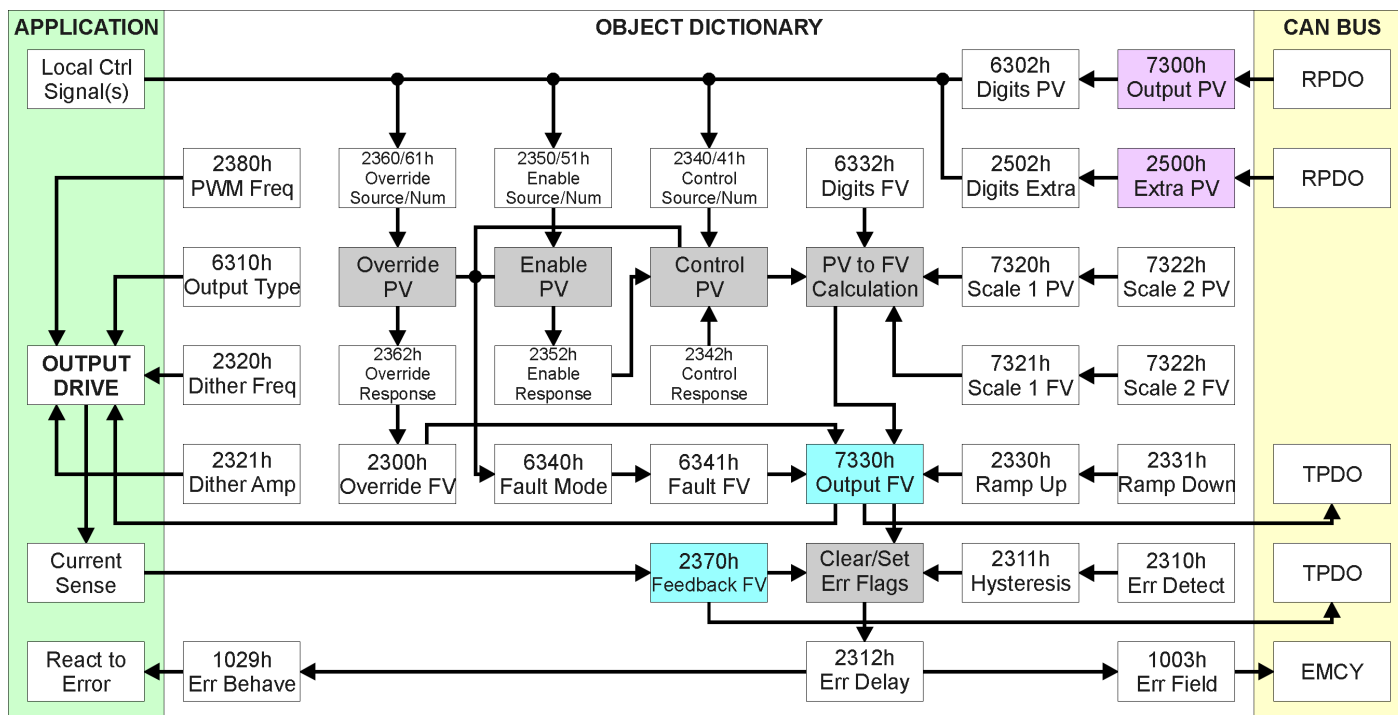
APPLICATION

Local Ctrl Signal(s)

OUTPUT DRIVE

Current Sense

React to Error

OBJECT DICTIONARY

2380h PWM Freq

6310h Output Type

2320h Dither Freq

2321h Dither Amp

1029h Err Behave

2360/61h Override Source/Num

Override PV

2362h Override Response

2300h Override FV

2350/51h Enable Source/Num

Enable PV

2352h Enable Response

6340h Fault Mode

2340/41h Control Source/Num

Control PV

2342h Control Response

6341h Fault FV

2370h Feedback FV

6332h Digits FV

PV to FV Calculation

7330h Output FV

Clear/Set Err Flags

2312h Err Delay

6302h Digits PV

2502h Digits Extra

7320h Scale 1 PV

7321h Scale 1 FV

2330h Ramp Up

2311h Hysteresis

1003h Err Field

7300h Output PV

2500h Extra PV

7322h Scale 2 PV

7322h Scale 2 FV

2331h Ramp Down

2310h Err Detect

CAN BUS

RPDO

RPDO

TPDO

TPDO

EMCY